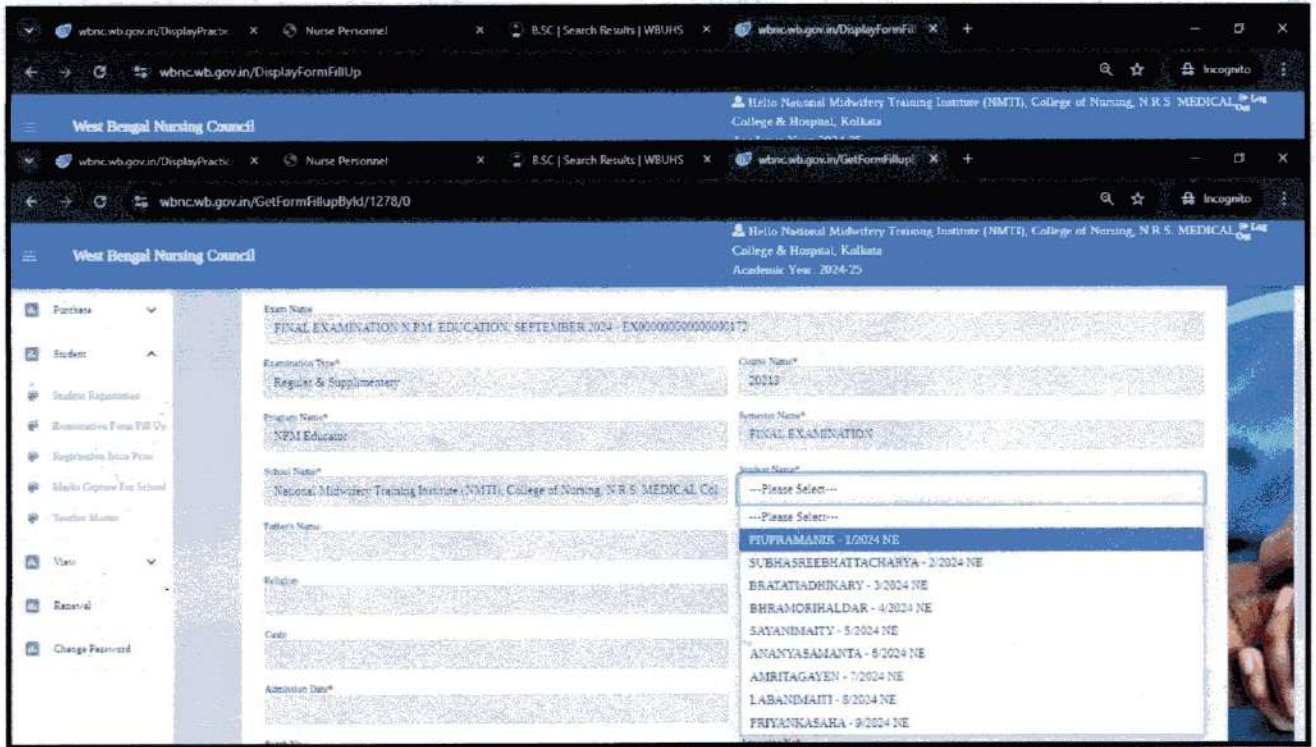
wbnc.wb.gov.in/DisplayPractic × Nurse Personnel × BSC | Search Results | WBUHS × wbnc.wb.gov.in/DisplayFormFill × +

wbnc.wb.gov.in/DisplayFormFillUp

Incognito

West Bengal Nursing Council

Hello National Midwifery Training Institute (NMTI), College of Nursing, N R S MEDICAL College & Hospital, Kolkata

Log Out

wbnc.wb.gov.in/DisplayPractic × Nurse Personnel × BSC | Search Results | WBUHS × wbnc.wb.gov.in/GetFormFillupl × +

wbnc.wb.gov.in/GetFormFillupById/1278/0

Incognito

West Bengal Nursing Council

Hello National Midwifery Training Institute (NMTI), College of Nursing, N R S MEDICAL College & Hospital, Kolkata
Academic Year : 2024-25

Log Out

Purchase

Student

Student Registration

Examination Form Fill Up

Registration Intra Print

Marks Capture For School

Teacher Master

View

Renewal

Change Password

Exam Name
FINAL EXAMINATION N P.M. EDUCATION, SEPTEMBER 2024 - EX000000000000000172

Examination Type*
Regular & Supplimentary

Course Name*
20213

Program Name*
NPM Educator

Semester Name*
FINAL EXAMINATION

School Name*
National Midwifery Training Institute (NMTI), College of Nursing, N R S MEDICAL Col

Student Name*
---Please Select---

---Please Select---
PIUPRAMANIK - 1/2024 NE
SUBHASREEBHATTACHARYA - 2/2024 NE
BRATATIADHIKARY - 3/2024 NE
BHRAMORIHALDAR - 4/2024 NE
SAYANIMAITY - 5/2024 NE
ANANYASAMANTA - 6/2024 NE
AMRITAGAYEN - 7/2024 NE
LABANIMAITI - 8/2024 NE
PRIYANKASAHA - 9/2024 NE

Father's Name

Religion

Caste

Admission Date*